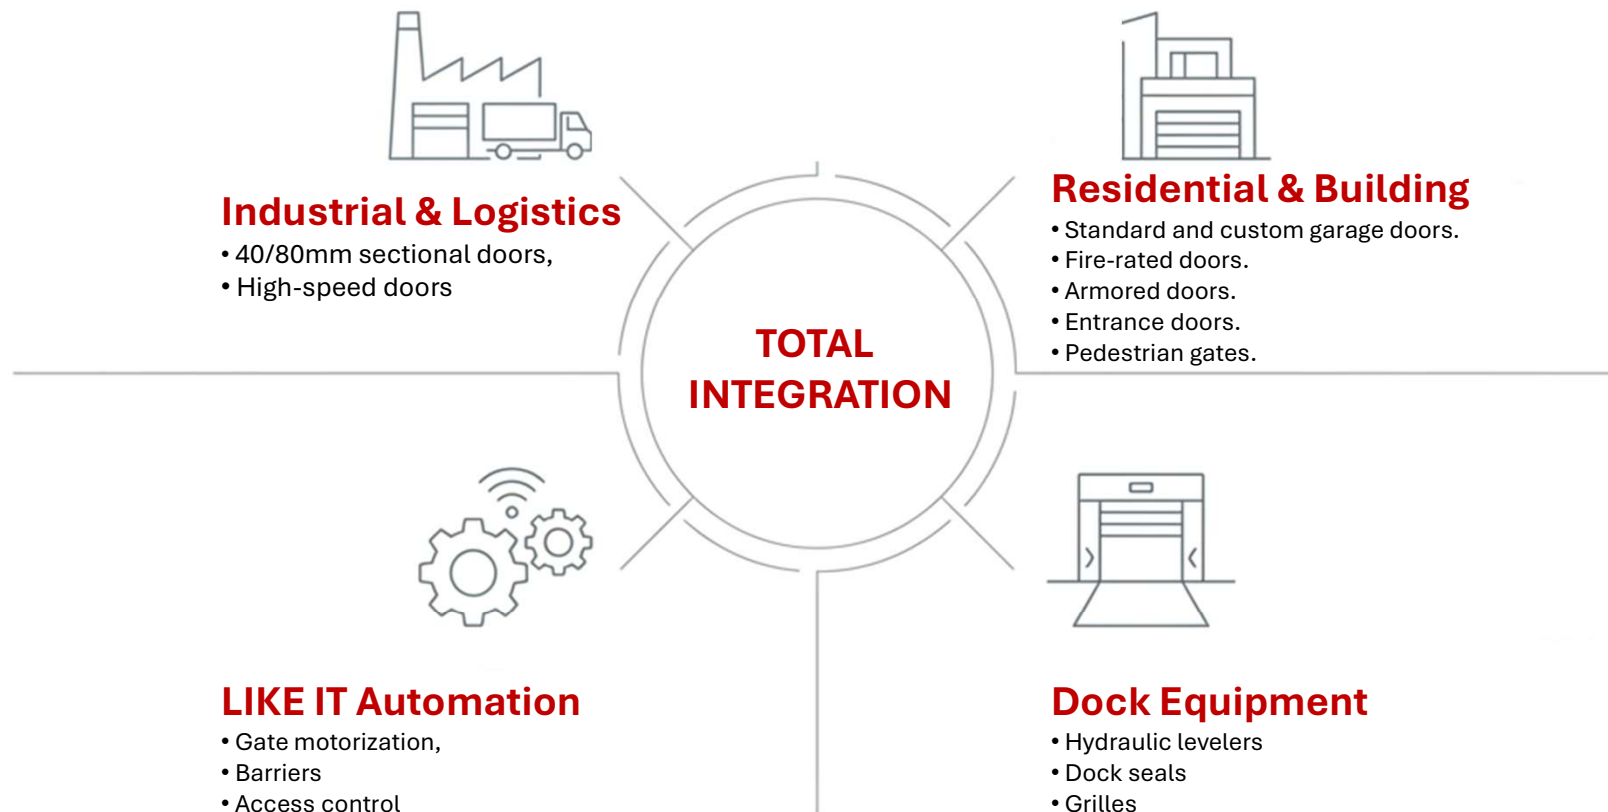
Industrial & Logistics
• 40/80mm sectional doors,
• High-speed doors

Residential & Building
• Standard and custom garage doors.
• Fire-rated doors.
• Armored doors.
• Entrance doors.
• Pedestrian gates.

TOTAL
INTEGRATION

LIKE IT Automation
• Gate motorization,
• Barriers
• Access control

Dock Equipment
• Hydraulic levelers
• Dock seals
• Grilles